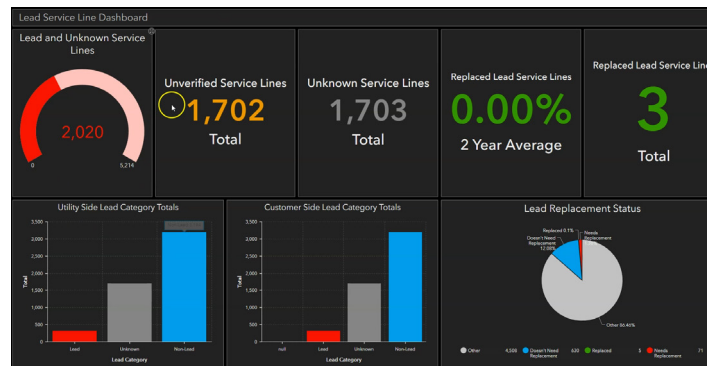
Lead Service Line Dashboard

Lead and Unknown Service Lines

2,020

0

5,214

Unverified Service Lines

1,702

Total

Unknown Service Lines

1,703

Total

Replaced Lead Service Lines

0.00%

2 Year Average

Replaced Lead Service Line

3

Total

Utility Side Lead Category Totals

3,500
3,000
2,500
2,000
1,500
1,000
500
0

Total

Lead
Unknown
Non-Lead

Lead Category

Customer Side Lead Category Totals

3,500
3,000
2,500
2,000
1,500
1,000
500
0

Total

null
Lead
Unknown
Non-Lead

Lead Category

Lead Replacement Status

Replaced 0.1%
Doesn't Need Replacement 12.08%
Needs Replacement
Other 86.46%

Other 4,508
Doesn't Need Replacement 630
Replaced 3
Needs Replacement 71